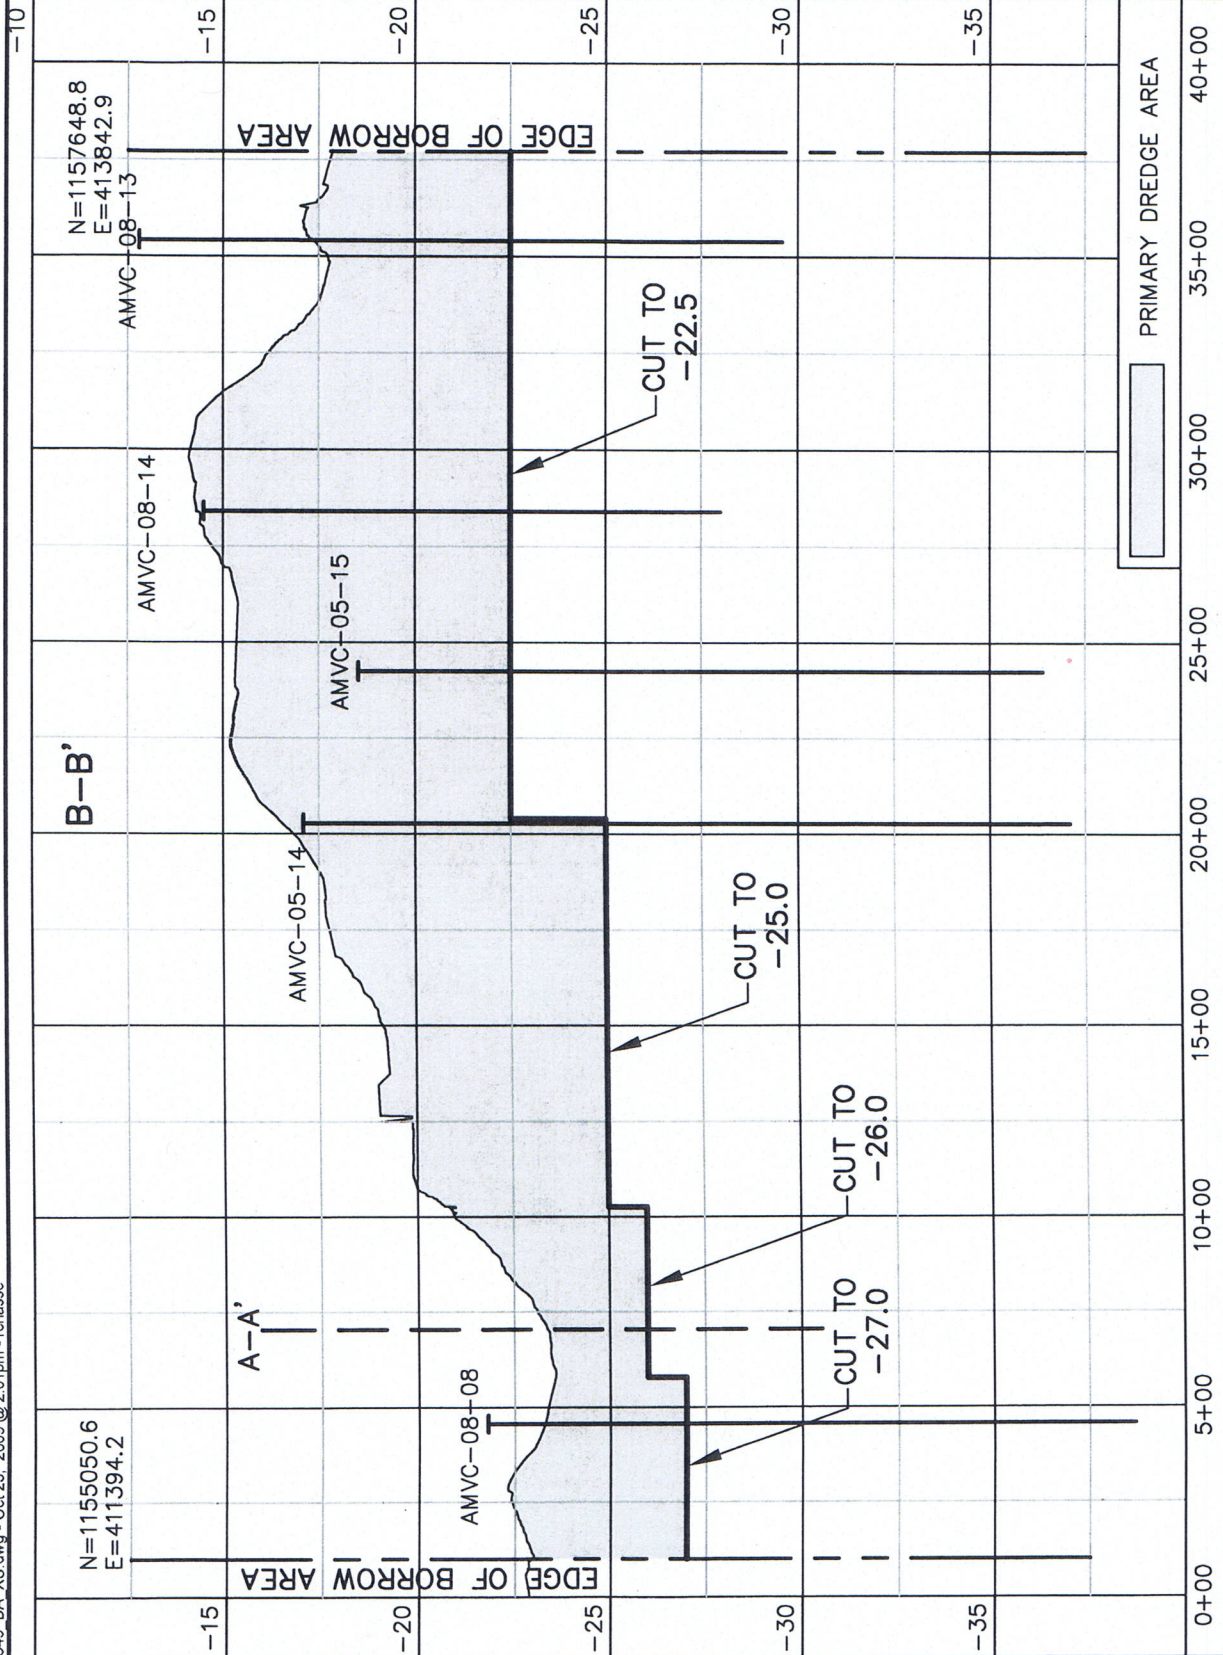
B–B'

N=1155050.6
E=411394.2

N=1157648.8
E=413842.9

EDGE OF BORROW AREA

EDGE OF BORROW AREA

AMVC–08–08

A–A'

AMVC–05–14

AMVC–05–15

AMVC–08–14

AMVC–08–13

CUT TO
–27.0

CUT TO
–26.0

CUT TO
–25.0

CUT TO
–22.5

–15
–20
–25
–30
–35

–10
–15
–20
–25
–30
–35

0+00
5+00
10+00
15+00
20+00
25+00
30+00
35+00
40+00

PRIMARY DREDGE AREA